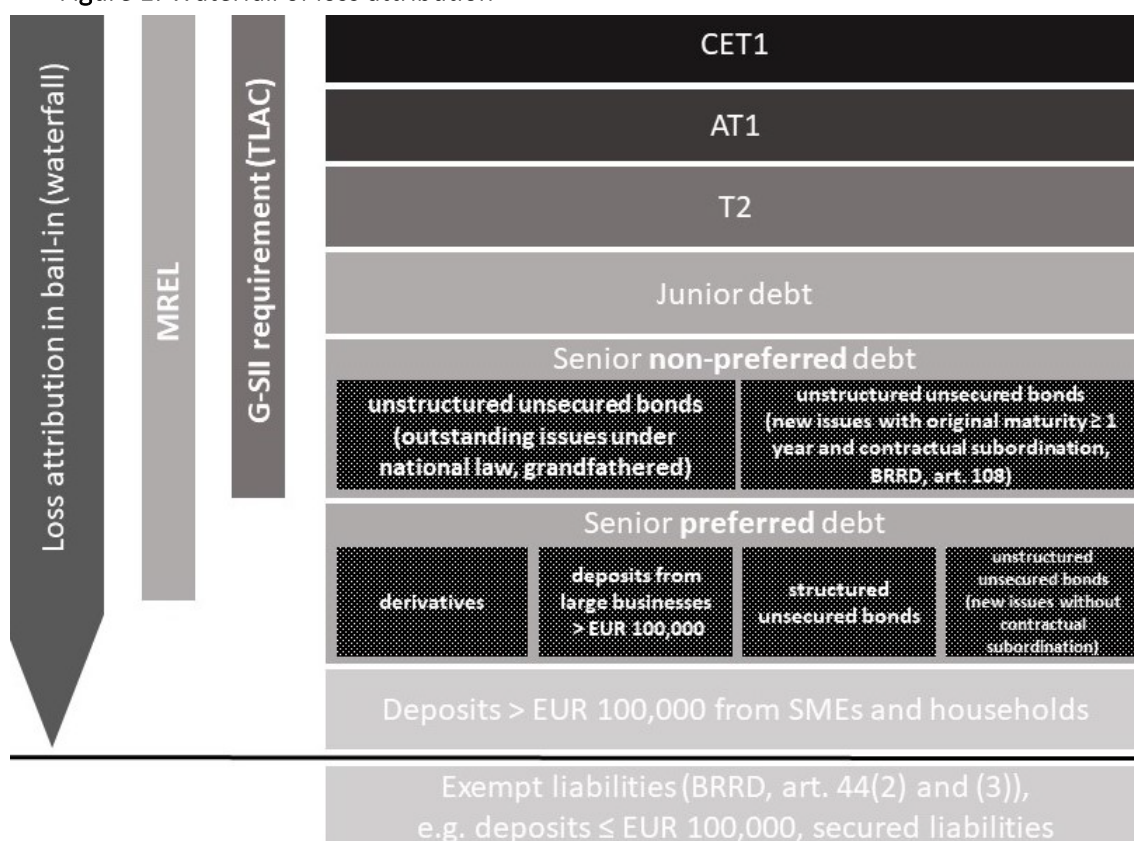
Figure 1: Waterfall of loss attribution

Loss attribution in bail-in (waterfall)

MREL

G-SII requirement (TLAC)

CET1

AT1

T2

Junior debt

Senior **non-preferred** debt

unstructured unsecured bonds (outstanding issues under national law, grandfathered)

unstructured unsecured bonds (new issues with original maturity ≥ 1 year and contractual subordination, BRRD, art. 108)

Senior **preferred** debt

derivatives

deposits from large businesses > EUR 100,000

structured unsecured bonds

unstructured unsecured bonds (new issues without contractual subordination)

Deposits > EUR 100,000 from SMEs and households

Exempt liabilities (BRRD, art. 44(2) and (3)), e.g. deposits ≤ EUR 100,000, secured liabilities